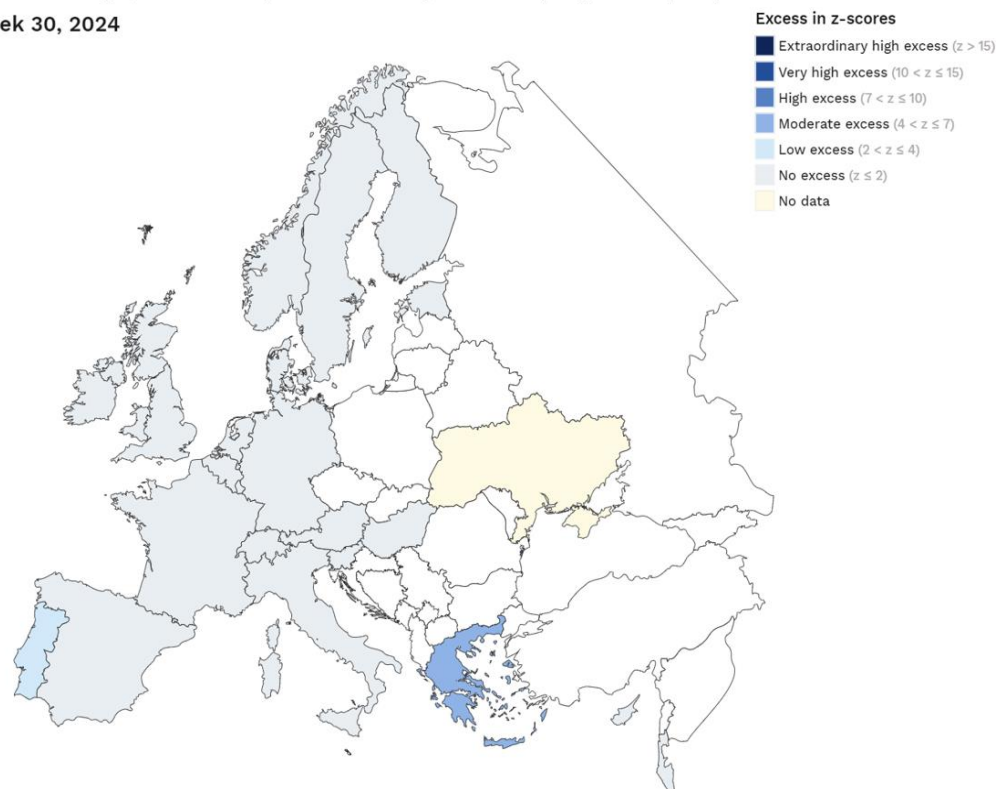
ek 30, 2024

Excess in z-scores
Extraordinary high excess ($z > 15$)
Very high excess ($10 < z \leq 15$)
High excess ($7 < z \leq 10$)
Moderate excess ($4 < z \leq 7$)
Low excess ($2 < z \leq 4$)
No excess ($z \leq 2$)
No data